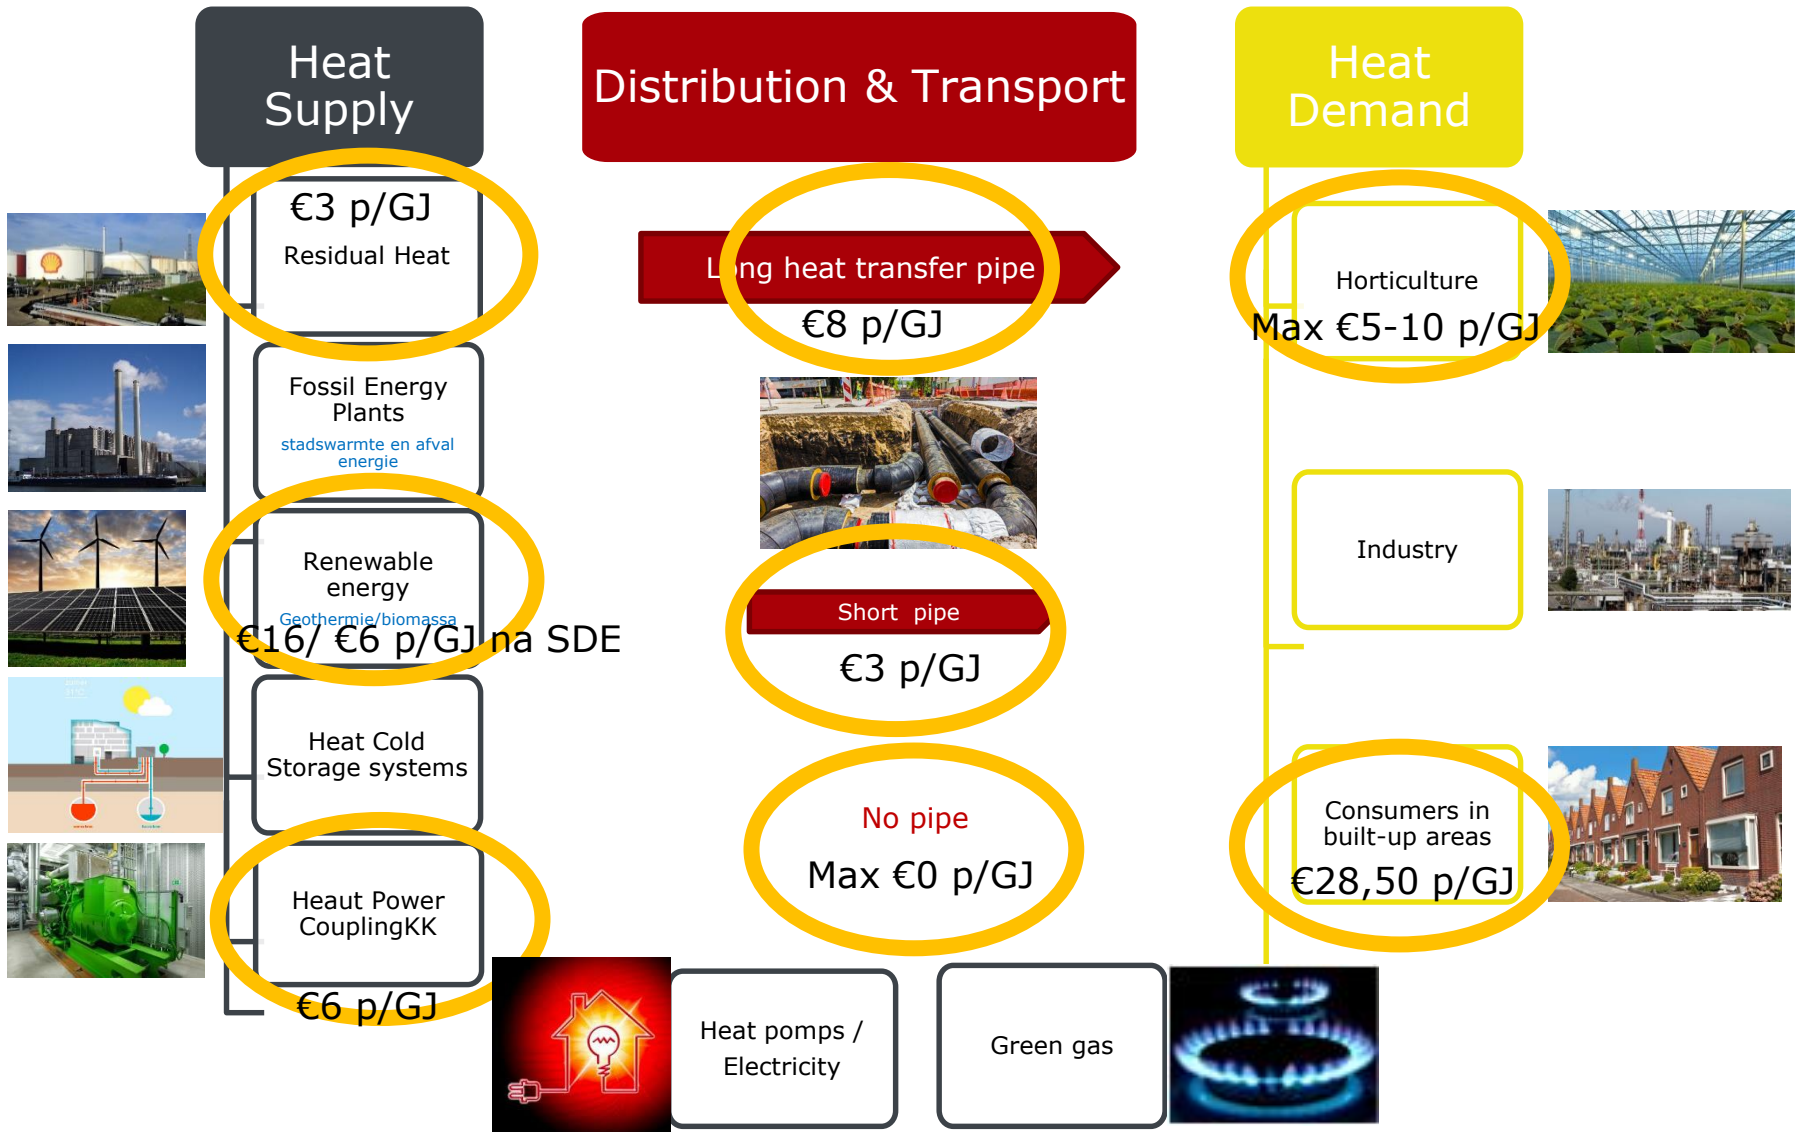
Heat Supply

Distribution & Transport

Heat Demand

€3 p/GJ
Residual Heat

L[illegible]ng heat transfer pipe
€8 p/GJ

Horticulture
Max €5-10 p/GJ

Fossil Energy Plants
stadswarmte en afval energie

Renewable energy
Geothermie/biomassa
€16/ €6 p/GJ na SDE

Short pipe
€3 p/GJ

Industry

Heat Cold Storage systems

No pipe
Max €0 p/GJ

Consumers in built-up areas
€28,50 p/GJ

Heaut Power CouplingKK
€6 p/GJ

Heat pomps / Electricity

Green gas